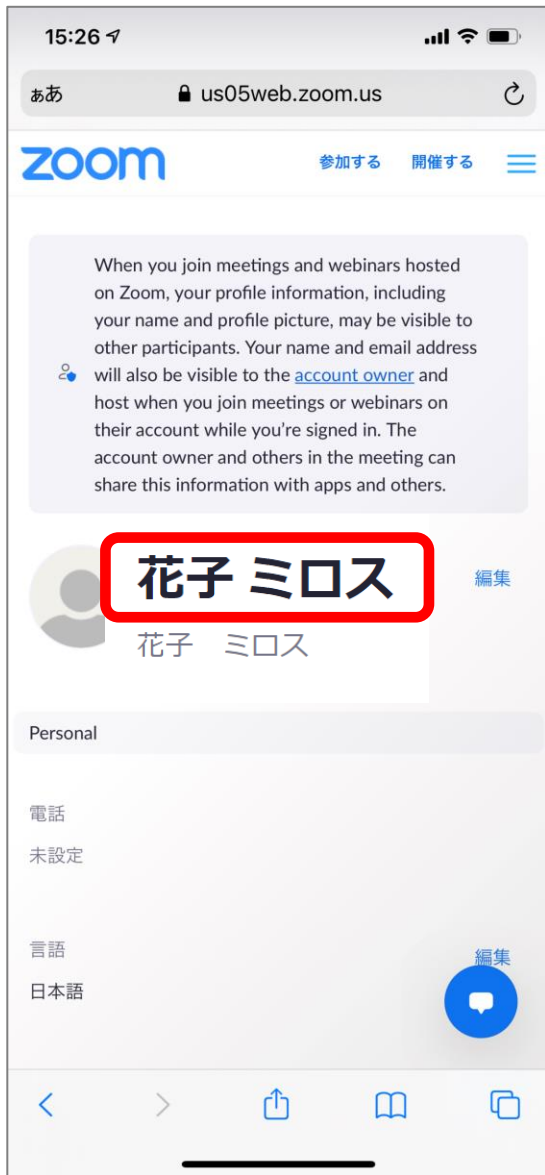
15:26

ぁあ us05web.zoom.us

zoom 参加する 開催する

When you join meetings and webinars hosted on Zoom, your profile information, including your name and profile picture, may be visible to other participants. Your name and email address will also be visible to the account owner and host when you join meetings or webinars on their account while you're signed in. The account owner and others in the meeting can share this information with apps and others.

花子 ミロス

編集

花子 ミロス

Personal

電話

未設定

言語

編集

日本語